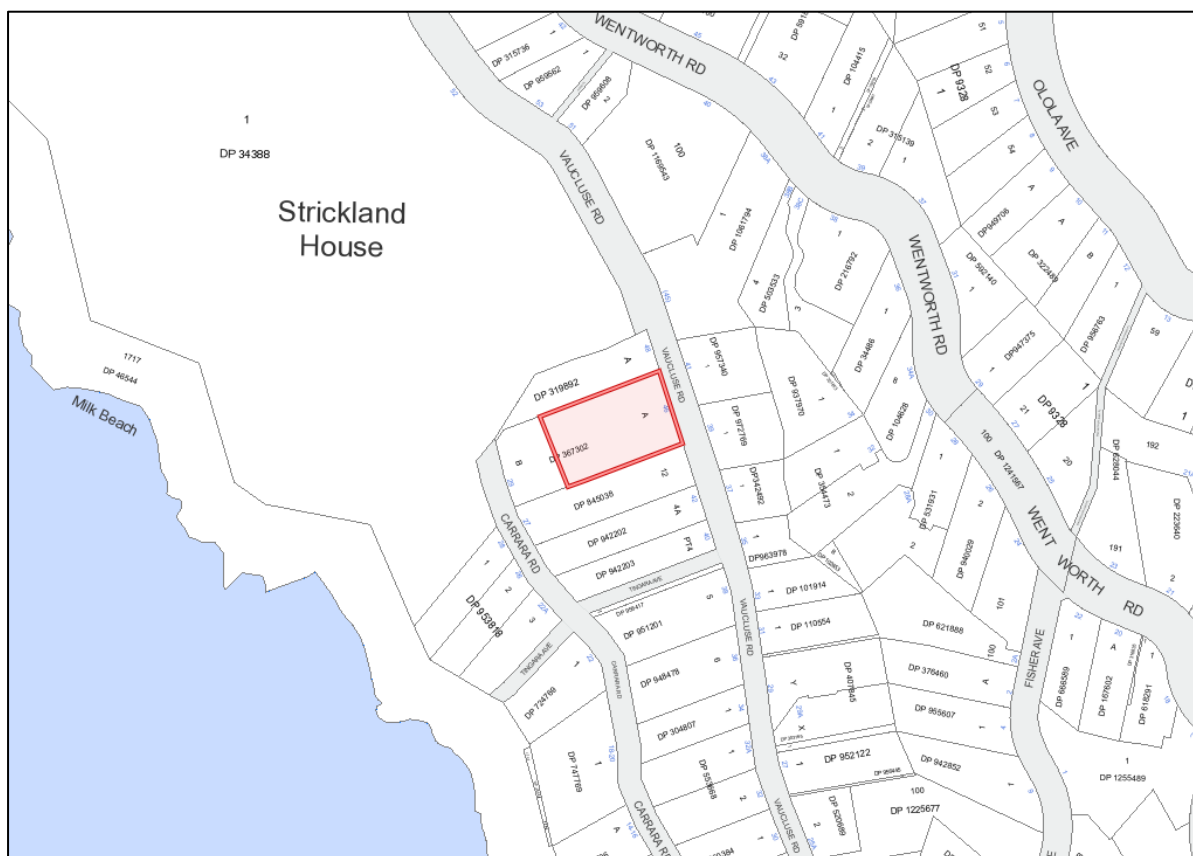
WENTWORTH RD

OLOLA AVE

1
DP 34388

Strickland House

VAUCLUSE RD

WENTWORTH RD

1717
DP 46544

Milk Beach

DP 315736
DP 959562
DP 959608
100
DP 1166543
DP 1061794
DP 104415
32
DP 315139
DP 9328
DP 949706
DP 322489
DP 902140
DP 949375
DP 958783
DP 216792
DP 503533
DP 34486
DP 104626
DP 319892
A
DP 957340
DP 937370
DP 972769
A
DP 367302
B
DP 845038
12
DP 342492
DP 344473
4A
DP 942202
PT4
DP 942303
DP963978
DP 101914
DP 110554
DP 531931
DP 940029
101
DP 621888
DP 376460
DP 955607
DP 407845
DP 952122
DP 942852
100
DP 1225677
DP 520680
DP 953818
CARRARA RD
TINGARA AVE
DP 724786
DP 747769
DP 951201
DP 948478
DP 304807
DP 1241967
100
21
DP 9328
20
192
DP 628044
191
DP 322940
WENT WORTH RD
FISHER AVE
DP 668559
DP 167602
DP 618291
1
DP 1255489
CARRARA RD
VAUCLUSE RD